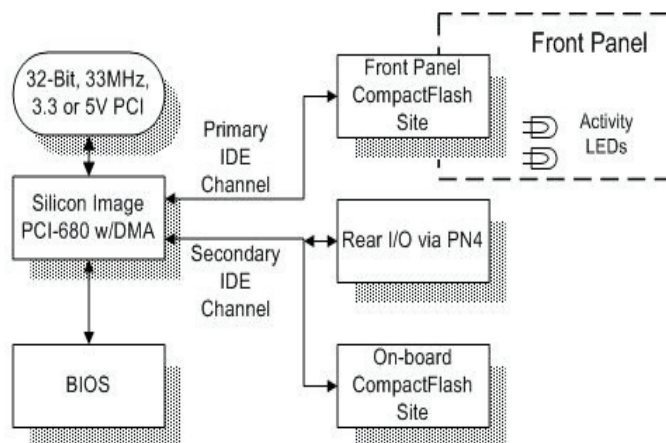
Front Panel

32-Bit, 33MHz, 3.3 or 5V PCI

Front Panel CompactFlash Site

Activity LEDs

Primary IDE Channel

Silicon Image PCI-680 w/DMA

Secondary IDE Channel

Rear I/O via PN4

BIOS

On-board CompactFlash Site